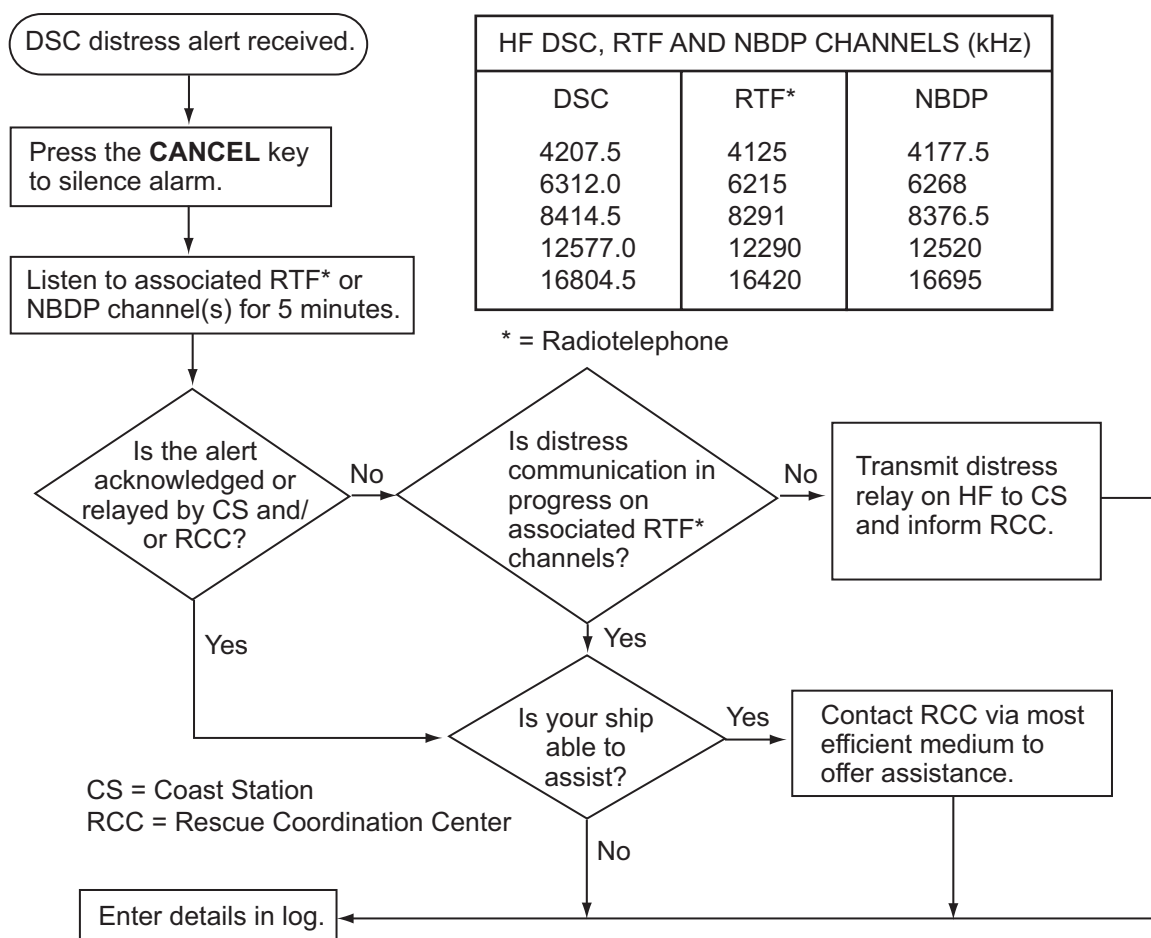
DSC distress alert received.

Press the **CANCEL** key to silence alarm.

Listen to associated RTF* or NBDP channel(s) for 5 minutes.

| HF DSC, RTF AND NBDP CHANNELS (kHz) | | |
|---|---|---|
| DSC | RTF* | NBDP |
| 4207.5 | 4125 | 4177.5 |
| 6312.0 | 6215 | 6268 |
| 8414.5 | 8291 | 8376.5 |
| 12577.0 | 12290 | 12520 |
| 16804.5 | 16420 | 16695 |

* = Radiotelephone

Is the alert acknowledged or relayed by CS and/ or RCC?

No

Is distress communication in progress on associated RTF* channels?

No

Transmit distress relay on HF to CS and inform RCC.

Yes

Yes

Is your ship able to assist?

Yes

Contact RCC via most efficient medium to offer assistance.

CS = Coast Station
RCC = Rescue Coordination Center

No

Enter details in log.